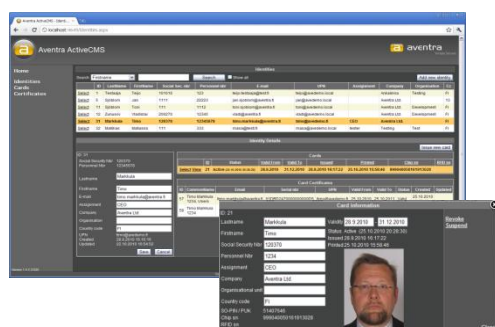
Aventra ActiveCMS

aventra

Home
Identities
Cards
Certificates

Identities

Search Firstname Search Show all Add new identity

| | ID | Lastname | Firstname | Social Sec.Nbr | Personnel nbr | E-mail | UPN | Assignment | Company | Organization | Cc |
|---|---|---|---|---|---|---|---|---|---|---|---|
| Select | 6 | Testaaja | Teijo | 101010 | 123 | | | | Aventra | Testing | FI |
| Select | 8 | Sjöblom | Jan | | | | | | Aventra Ltd | | FI |
| Select | 11 | Sjöblom | Timo | | | | | | Aventra Ltd | Development | FI |
| Select | 16 | Zukanov | Vladimir | | | | | | Aventra Ltd | Development | FI |
| Select | 21 | Markkula | Timo | 128370 | 1234 | timo.markkula@aventra.fi | | CEO | Aventra Ltd | | FI |
| Select | 22 | Mattila | Mattiakis | | | | | Mattiar | Testing | Test | FI |

Identity Details

ID: 21
Social Security Nbr 128370
Personnel Nbr 1234
Lastname Markkula
Firstname Timo
E-mail timo.markkula@aventra.fi
Assignment CEO
Company Aventra Ltd
Organization
Country code FI
Created
Updated
Save Cancel

Cards

Issue new card

Card Certification

Card Information

ID: 21
Lastname Markkula
Firstname Timo
Social Security Nbr 128370
Personnel Nbr 1234
Assignment CEO
Company Aventra Ltd
Organisational unit
Country code FI
Validity 20.9.2010 31.12.2010
Status Active
Issued 28.9.2010 16:17:22
Printed 25.10.2010 15:55:48

Revoke
Suspend